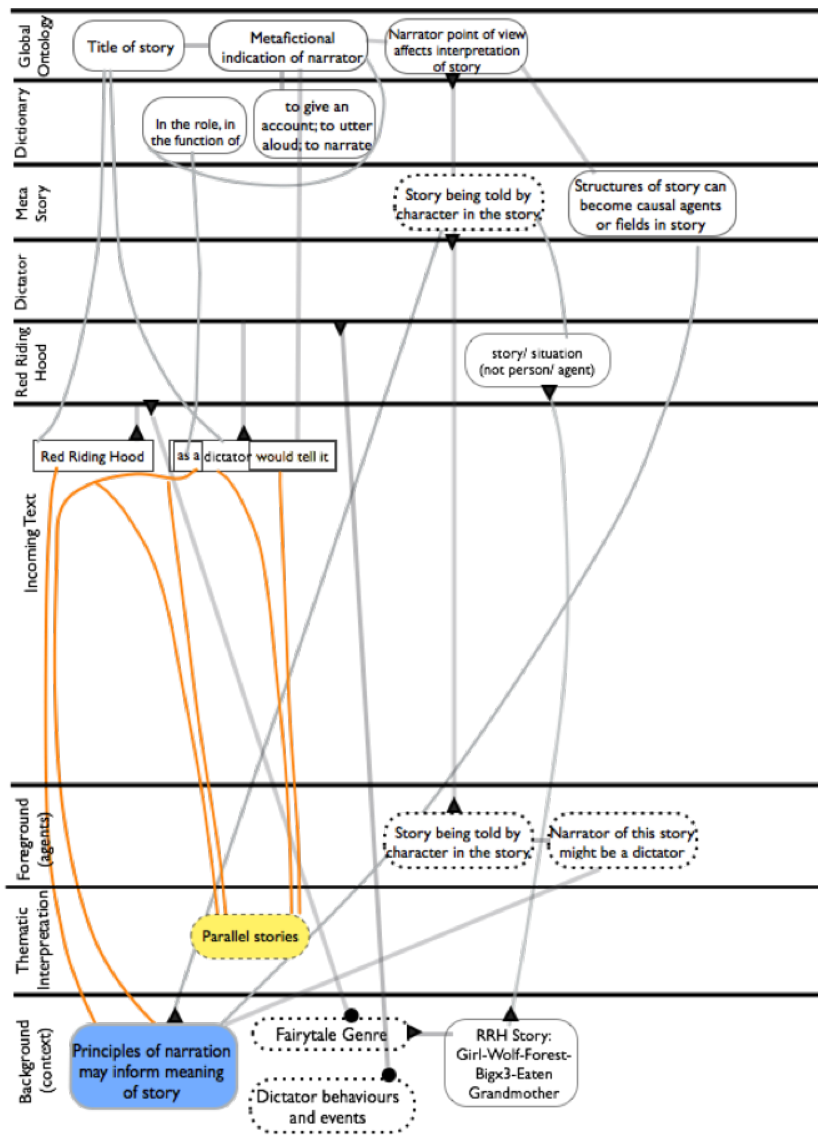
Global Ontology

Title of story

Metafictional indication of narrator

Narrator point of view affects interpretation of story

Dictionary

In the role, in the function of

to give an account; to utter aloud; to narrate

Meta Story

Story being told by character in the story

Structures of story can become causal agents or fields in story

Dictator

Red Riding Hood

story/ situation (not person/ agent)

Incoming Text

Red Riding Hood

as a

dictator

would tell it

Foreground (agents)

Story being told by character in the story

Narrator of this story might be a dictator

Thematic Interpretation

Parallel stories

Background (context)

Principles of narration may inform meaning of story

Fairytale Genre

RRH Story: Girl-Wolf-Forest-Bigx3-Eaten Grandmother

Dictator behaviours and events